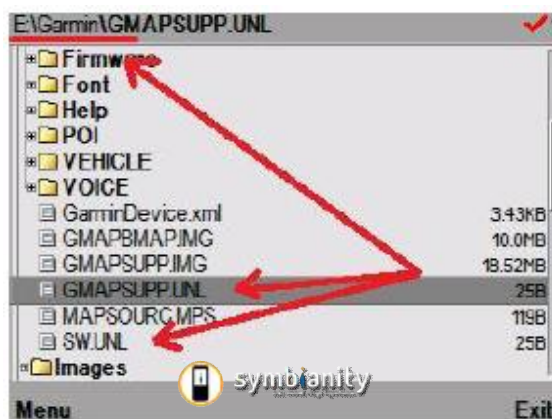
E:\Garmin\GMAPSUPP.UNL

Firmware
Font
Help
POI
VEHICLE
VOICE
GarminDevice.xml 3.43KB
GMAPBMAP.IMG 10.0MB
GMAPSUPP.IMG 18.52MB
GMAPSUPP.UNL 25B
MAPSOURC.MPS 119B
SW.UNL 25B
Images

symbianity

Menu
Exit